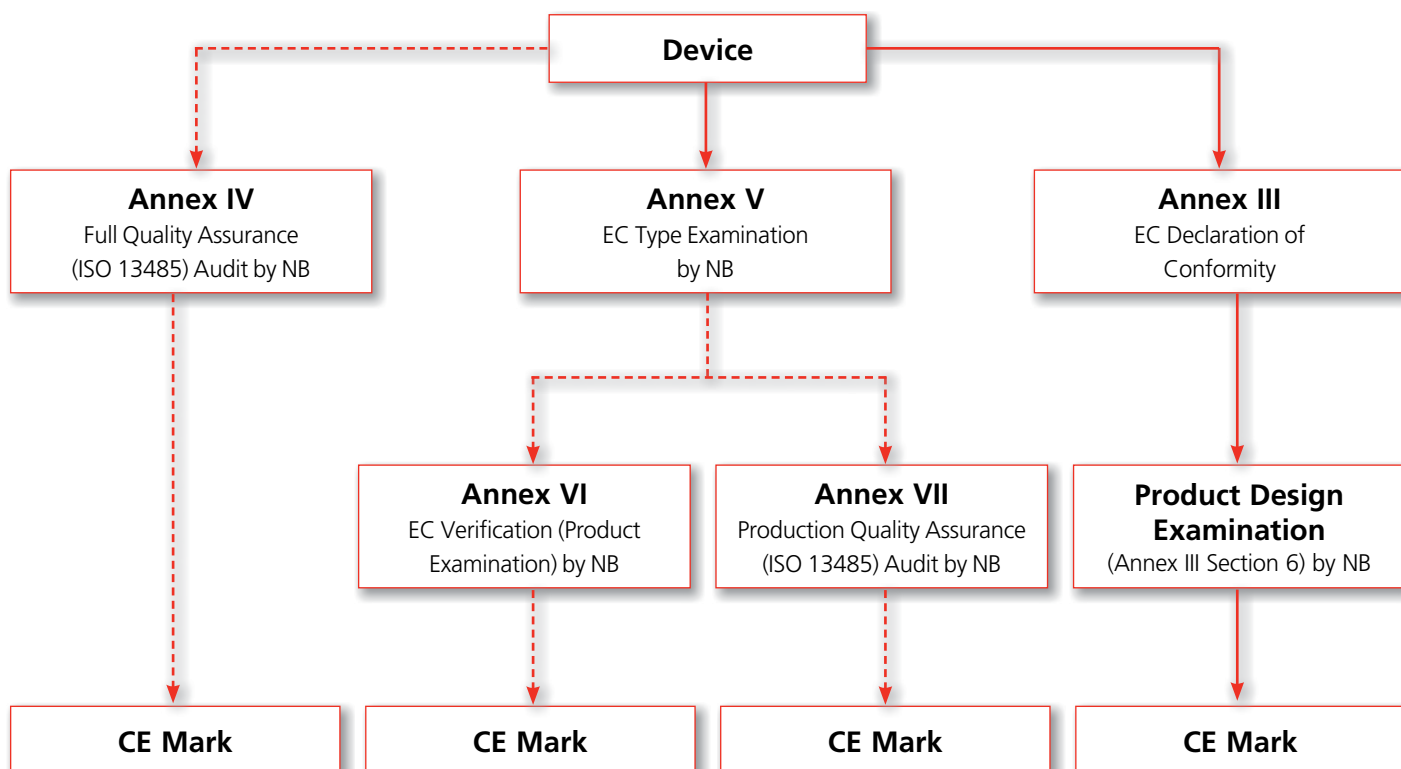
Device

Annex IV
Full Quality Assurance (ISO 13485) Audit by NB

Annex V
EC Type Examination by NB

Annex III
EC Declaration of Conformity

Annex VI
EC Verification (Product Examination) by NB

Annex VII
Production Quality Assurance (ISO 13485) Audit by NB

Product Design Examination
(Annex III Section 6) by NB

CE Mark

CE Mark

CE Mark

CE Mark